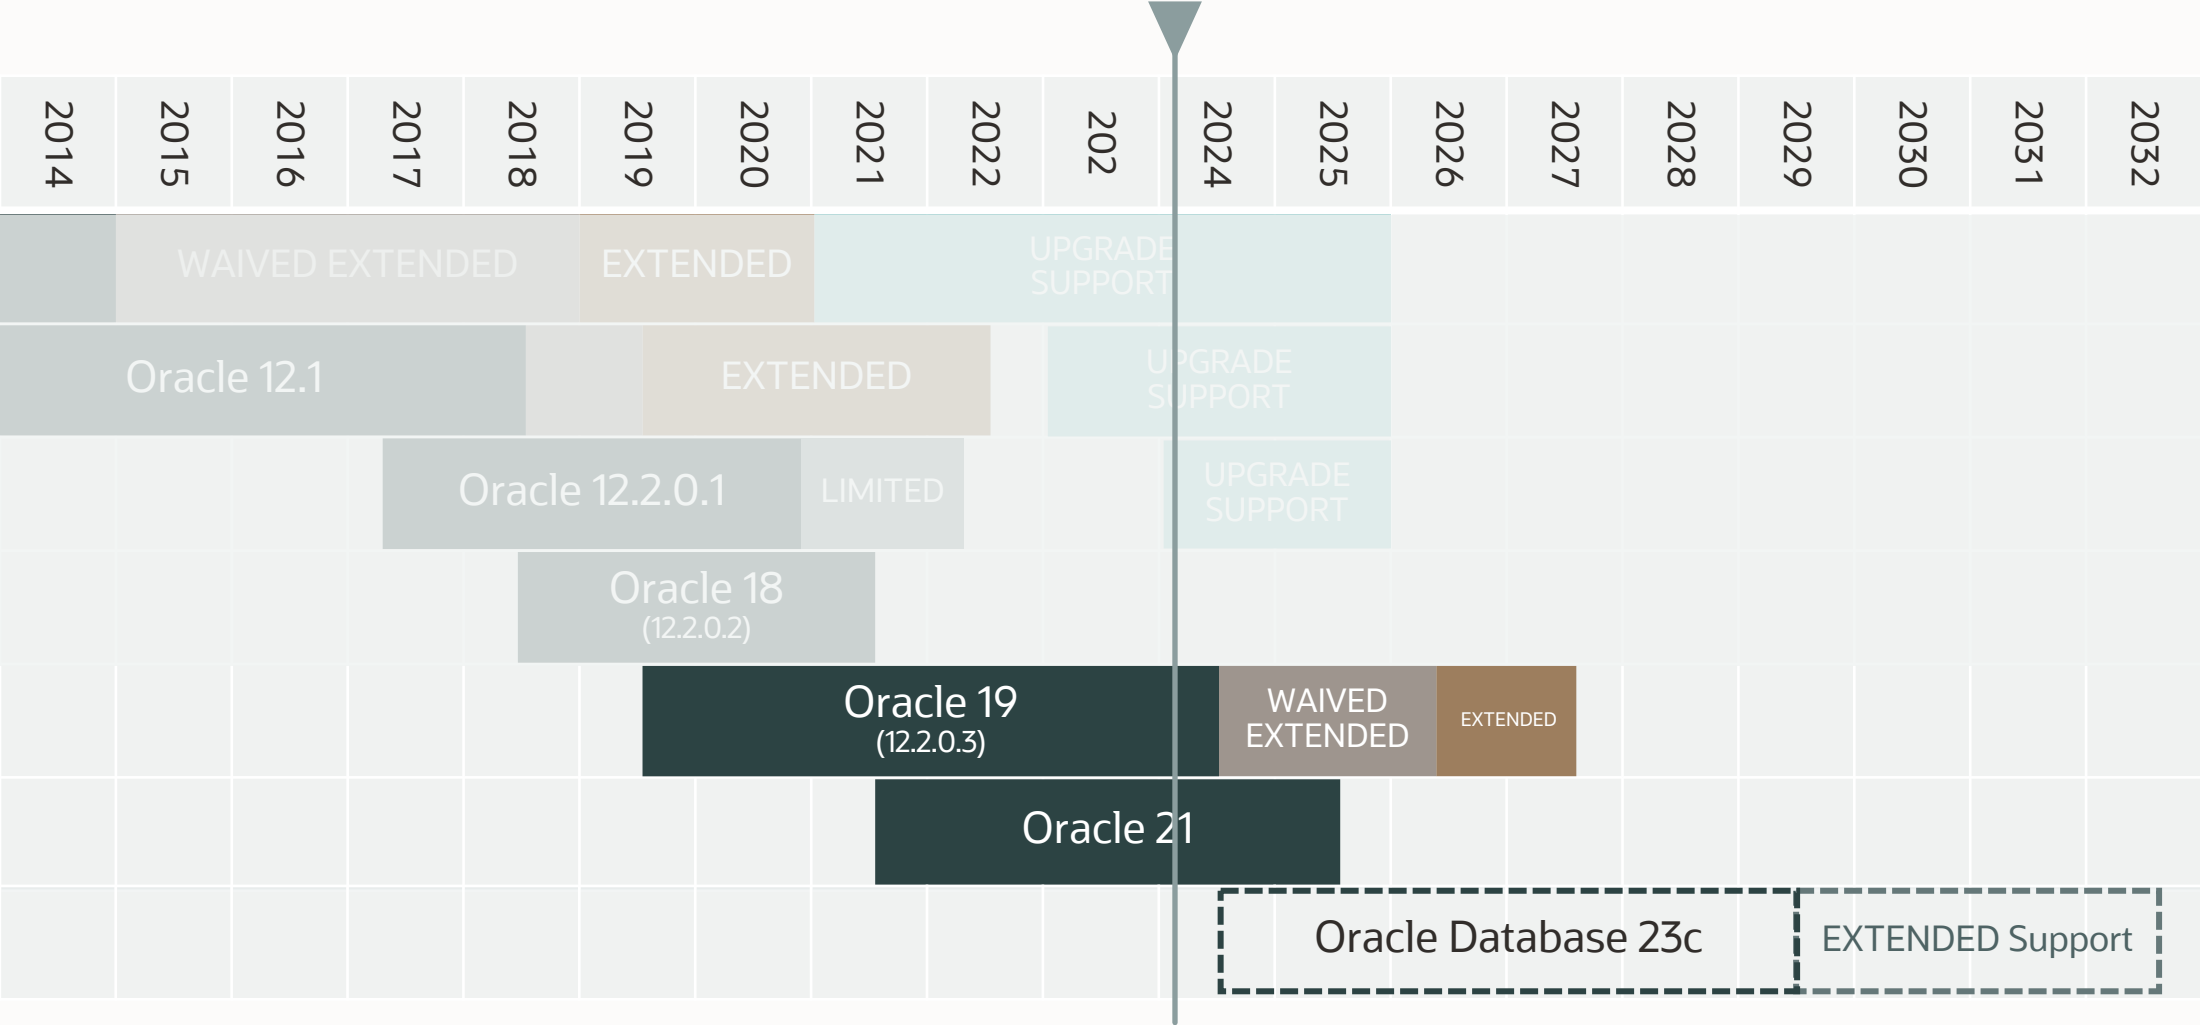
2014 2015 2016 2017 2018 2019 2020 2021 2022 202 2024 2025 2026 2027 2028 2029 2030 2031 2032

WAIVED EXTENDED EXTENDED UPGRADE SUPPORT

Oracle 12.1 EXTENDED UPGRADE SUPPORT

Oracle 12.2.0.1 LIMITED UPGRADE SUPPORT

Oracle 18 (12.2.0.2)

Oracle 19 (12.2.0.3) WAIVED EXTENDED EXTENDED

Oracle 21

Oracle Database 23c EXTENDED Support